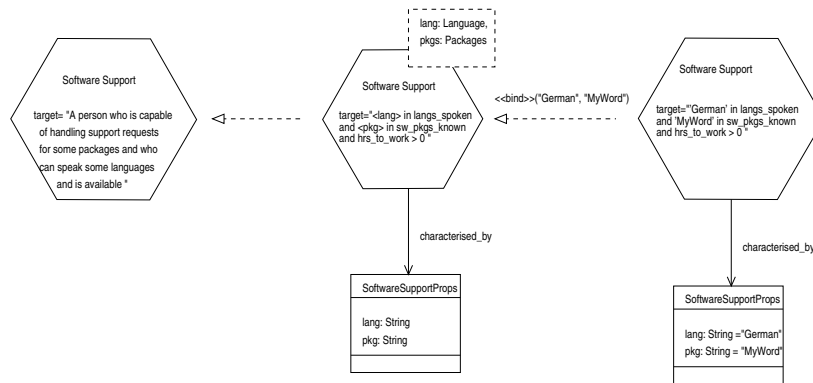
lang: Language,
pkgs: Packages

Software Support

target= "A person who is capable of handling support requests for some packages and who can speak some languages and is available "

Software Support

target="<lang> in langs_spoken and <pkg> in sw_pkgs_known and hrs_to_work > 0 "

<<bind>>("German", "MyWord")

Software Support

target="'German' in langs_spoken and 'MyWord' in sw_pkgs_known and hrs_to_work > 0 "

characterised_by

characterised_by

SoftwareSupportProps

lang: String
pkg: String

SoftwareSupportProps

lang: String ="German"
pkg: String = "MyWord"